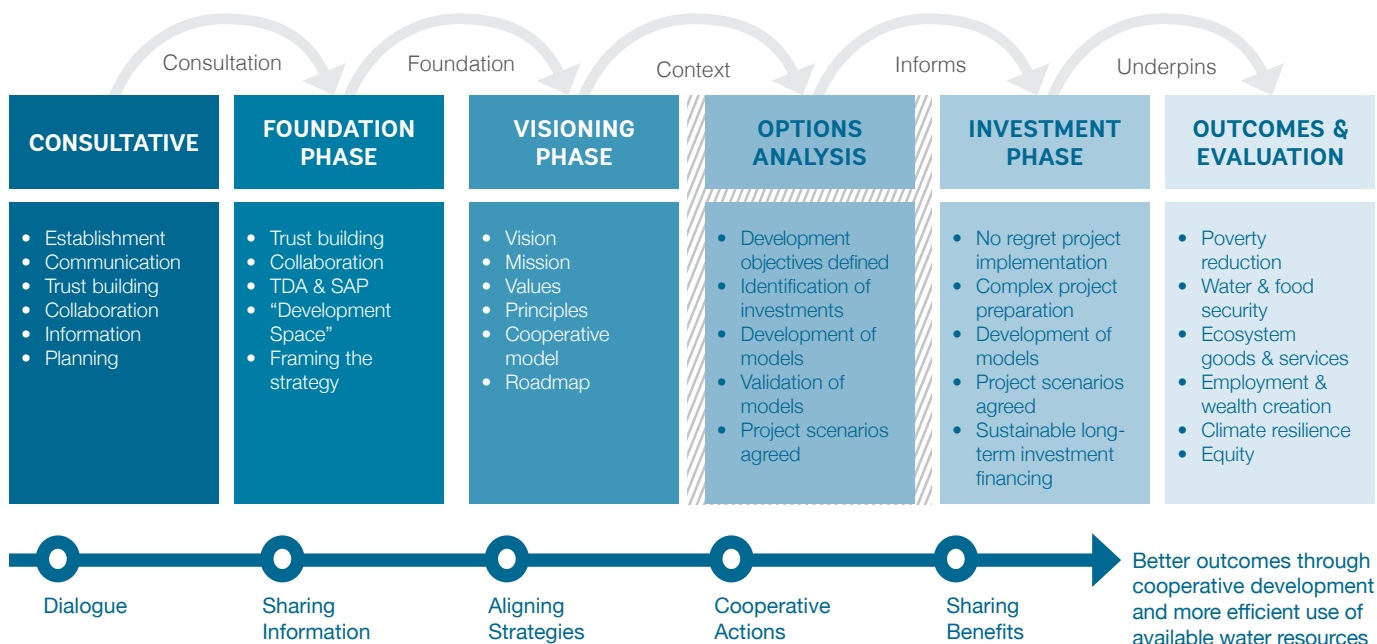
Consultation Foundation Context Informs Underpins

CONSULTATIVE

- Establishment
- Communication
- Trust building
- Collaboration
- Information
- Planning

FOUNDATION PHASE

- Trust building
- Collaboration
- TDA & SAP
- "Development Space"
- Framing the strategy

VISIONING PHASE

- Vision
- Mission
- Values
- Principles
- Cooperative model
- Roadmap

OPTIONS ANALYSIS

- Development objectives defined
- Identification of investments
- Development of models
- Validation of models
- Project scenarios agreed

INVESTMENT PHASE

- No regret project implementation
- Complex project preparation
- Development of models
- Project scenarios agreed
- Sustainable long-term investment financing

OUTCOMES & EVALUATION

- Poverty reduction
- Water & food security
- Ecosystem goods & services
- Employment & wealth creation
- Climate resilience
- Equity

Dialogue

Sharing Information

Aligning Strategies

Cooperative Actions

Sharing Benefits

Better outcomes through cooperative development and more efficient use of available water resources